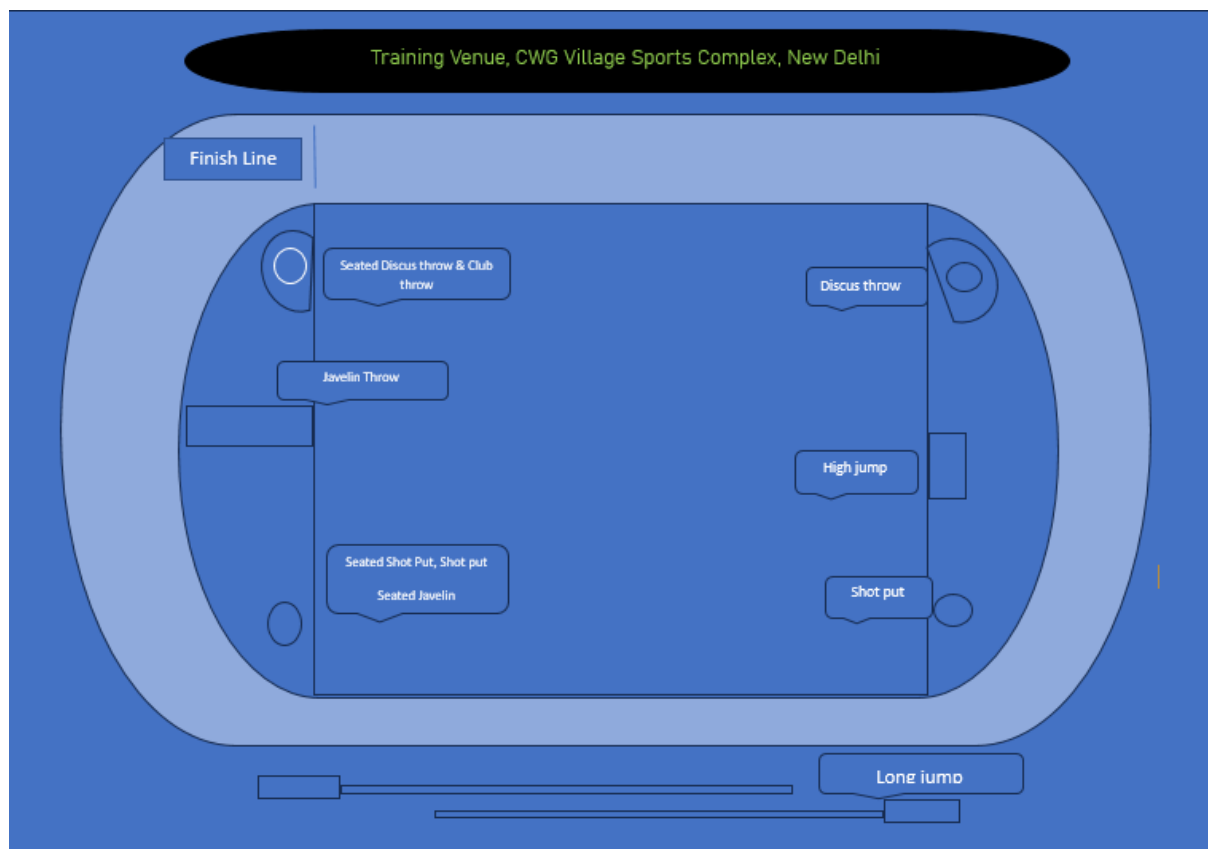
Training Venue, CWG Village Sports Complex, New Delhi

Finish Line

Seated Discus throw & Club throw

Discus throw

Javelin Throw

High jump

Seated Shot Put, Shot put

Seated Javelin

Shot put

Long jump